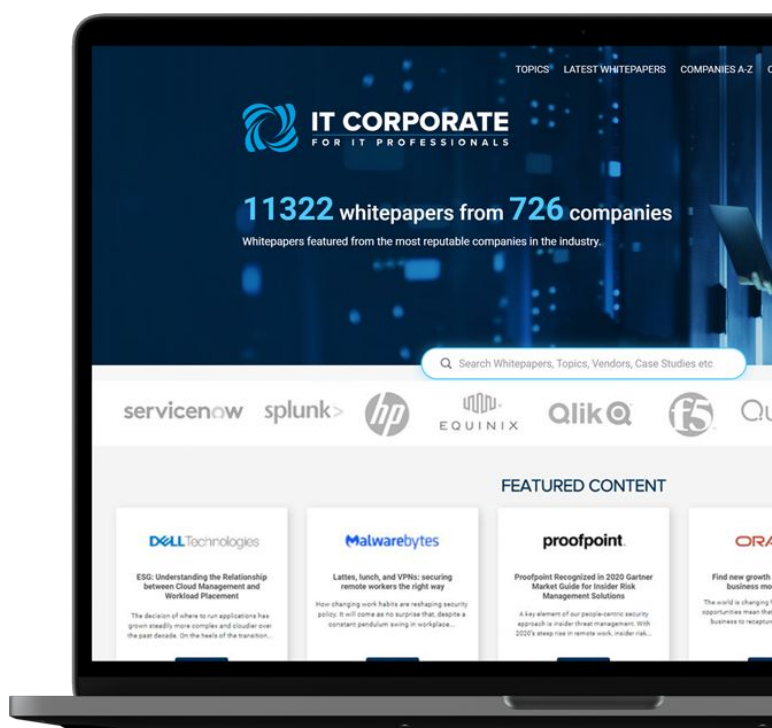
TOPICS LATEST WHITEPAPERS COMPANIES A-Z C

IT CORPORATE
FOR IT PROFESSIONALS

11322 whitepapers from 726 companies

Whitepapers featured from the most reputable companies in the industry.

Search Whitepapers, Topics, Vendors, Case Studies etc

servicenow splunk> hp EQUINIX Qlik Qu

FEATURED CONTENT

DELL Technologies

ESG: Understanding the Relationship between Cloud Management and Workload Placement

The decision of where to run applications has grown steadily more complex and cloudier over the past decade. On the heels of the transition...

Malwarebytes

Lattes, lunch, and VPNs: securing remote workers the right way

How changing work habits are reshaping security policy. It will come as no surprise that, despite a constant pendulum swing in workplace...

proofpoint.

Proofpoint Recognized in 2020 Gartner Market Guide for Insider Risk Management Solutions

A key element of our people-centric security approach is insider threat management. With 2020's steep rise in remote work, insider risk...

ORA

Find new growth business mo

The world is changing opportunities mean tha business to recaptur